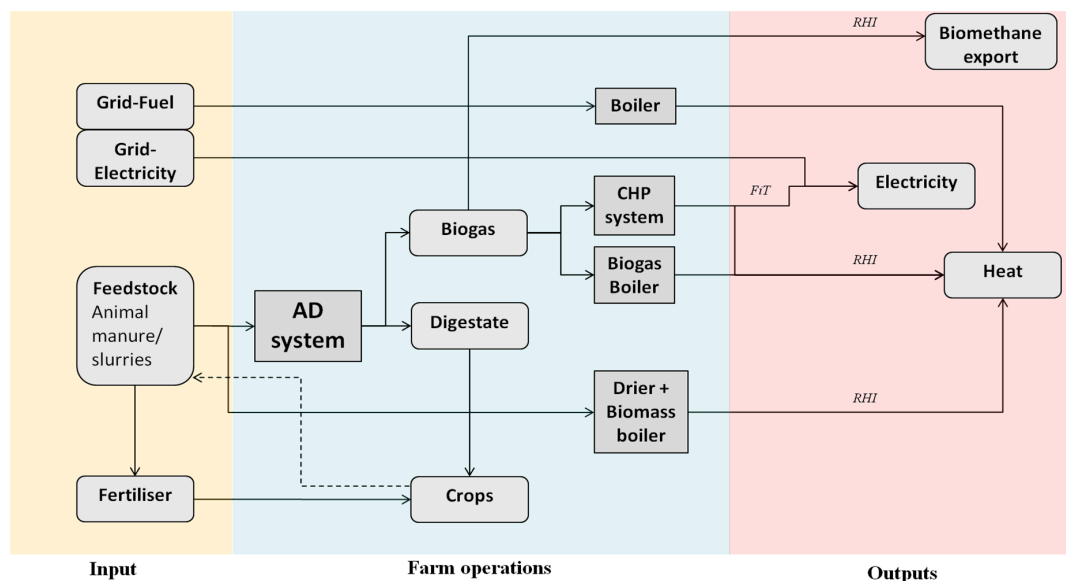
RHI

Biomethane export

Grid-Fuel

Boiler

Grid-Electricity

Electricity

CHP system

FiT

Biogas

Biogas Boiler

RHI

Heat

Feedstock Animal manure/ slurries

AD system

Digestate

Drier + Biomass boiler

RHI

Fertiliser

Crops

Input

Farm operations

Outputs